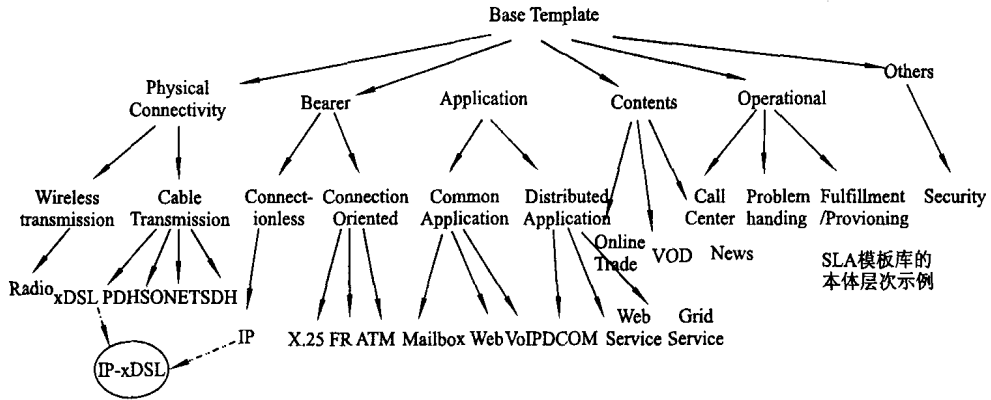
Base Template

Physical Connectivity

Bearer

Application

Contents

Operational

Others

Wireless transmission

Cable Transmission

Connect-ionless

Connection Oriented

Common Application

Distributed Application

Online Trade

VOD

News

Call Center

Problem handing

Fulfillment /Provioning

Security

Radio

xDSL

PDH

SONET

SDH

SLA模板库的本体层次示例

IP

X.25

FR

ATM

Mailbox

Web

VoIP

DCOM

Web Service

Grid Service

IP-xDSL